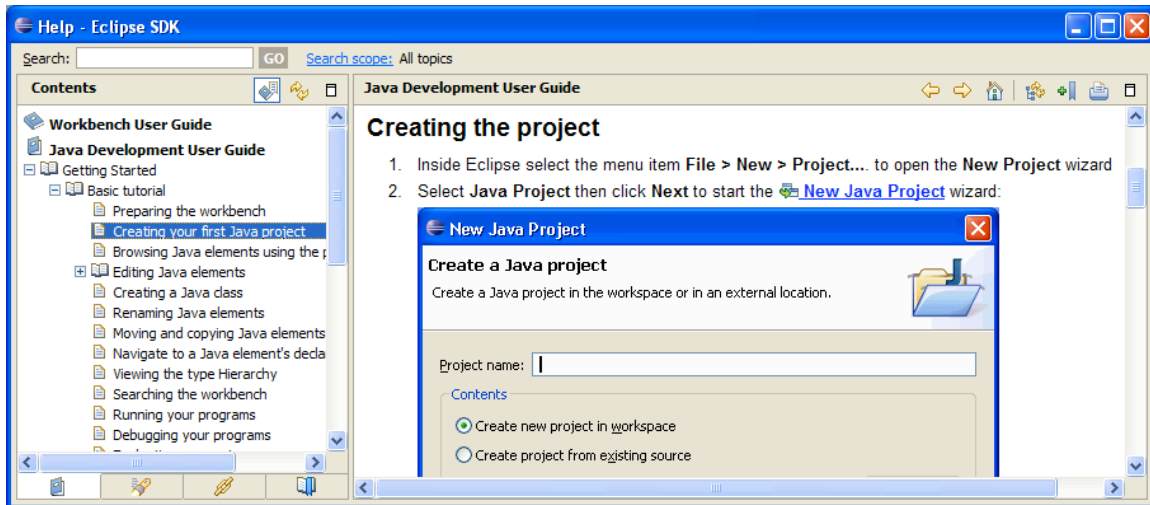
Help - Eclipse SDK

Search: GO Search scope: All topics

Contents

Workbench User Guide
Java Development User Guide
Getting Started
Basic tutorial
Preparing the workbench
Creating your first Java project
Browsing Java elements using the p
Editing Java elements
Creating a Java class
Renaming Java elements
Moving and copying Java elements
Navigate to a Java element's decla
Viewing the type Hierarchy
Searching the workbench
Running your programs
Debugging your programs

Java Development User Guide

Creating the project

1. Inside Eclipse select the menu item **File > New > Project...**. to open the **New Project** wizard
2. Select **Java Project** then click **Next** to start the New Java Project wizard:

New Java Project

Create a Java project

Create a Java project in the workspace or in an external location.

Project name:

Contents

Create new project in workspace

Create project from existing source